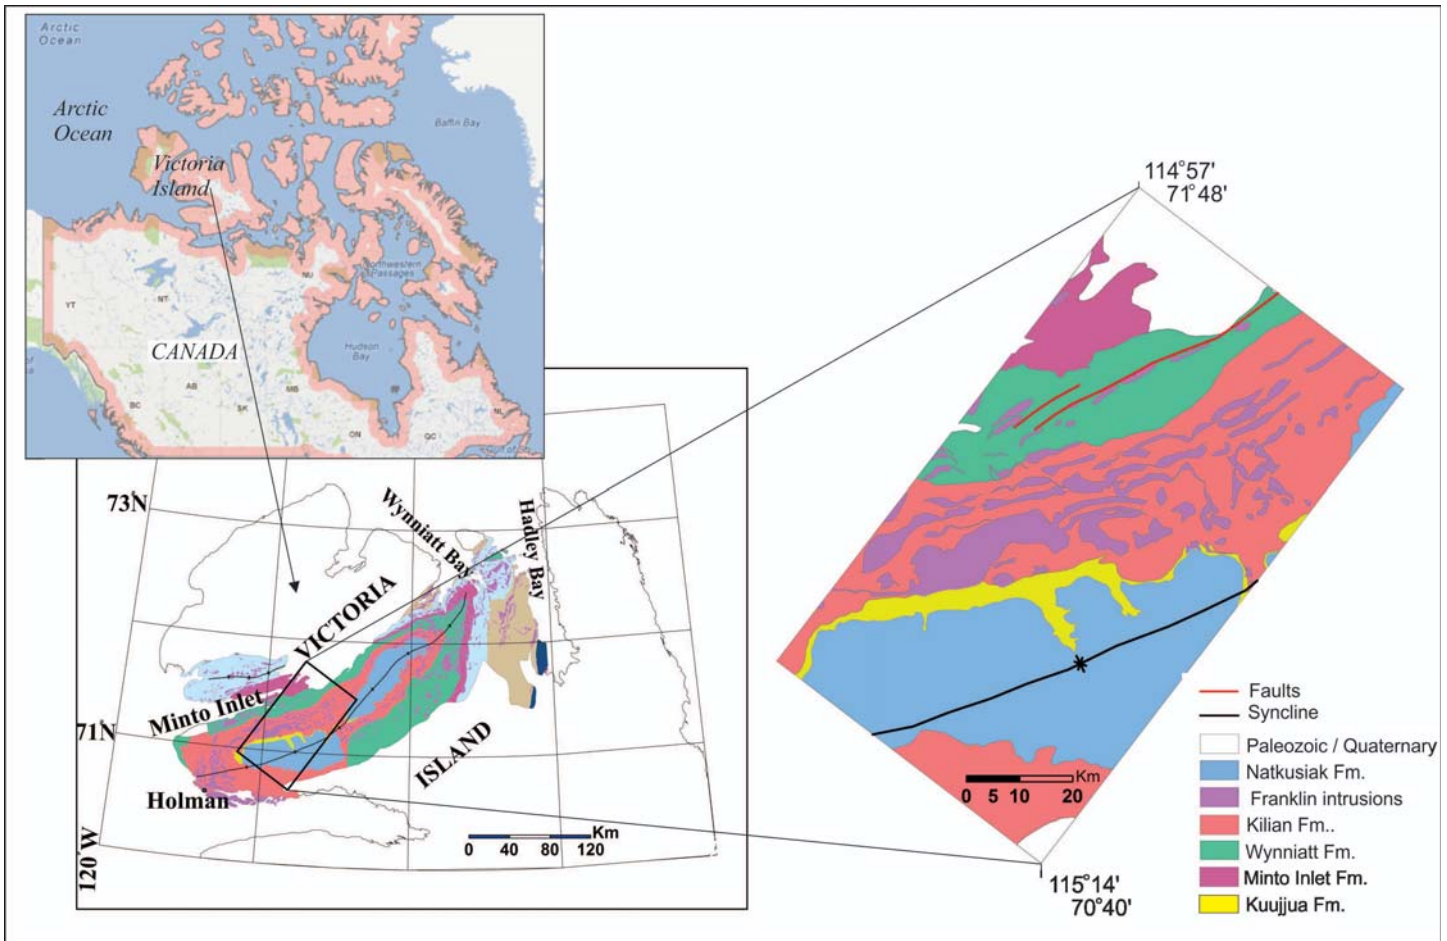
Arctic Ocean

Arctic Ocean

Baffin Bay

Victoria Island

YT

NT

NU

Northwestern Passages

CANADA

Hudson Bay

AB

MB

BC

SK

ON

QC

NL

73N

Wynniatt Bay

Hadley Bay

VICTORIA

Minto Inlet

71N

ISLAND

Holman

120 W

Km
0 40 80 120

114°57'
71°48'

115°14'
70°40'

Km
0 5 10 20

Faults
Syncline
Paleozoic / Quaternary
Natkusiak Fm.
Franklin intrusions
Kilian Fm..
Wynniatt Fm.
Minto Inlet Fm.
Kuujjua Fm.